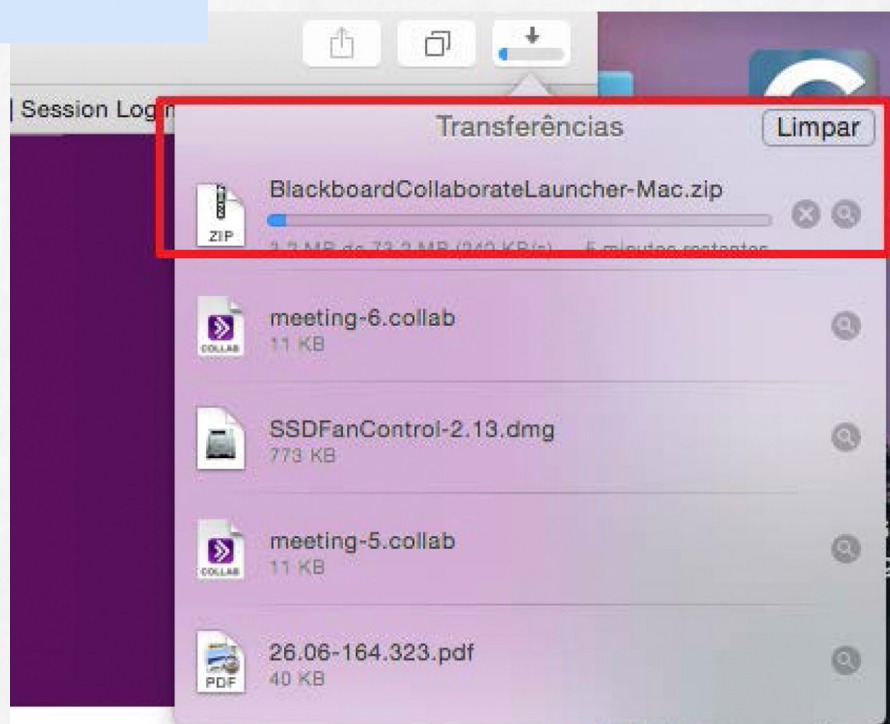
| Session Log

Transferências

Limpar

ZIP

BlackboardCollaborateLauncher-Mac.zip

3,2 MB de 73,2 MB (240 KB/s) — 5 minutos restantes

COLLAB

meeting-6.collab

11 KB

SSDFanControl-2.13.dmg

773 KB

COLLAB

meeting-5.collab

11 KB

PDF

26.06-164.323.pdf

40 KB